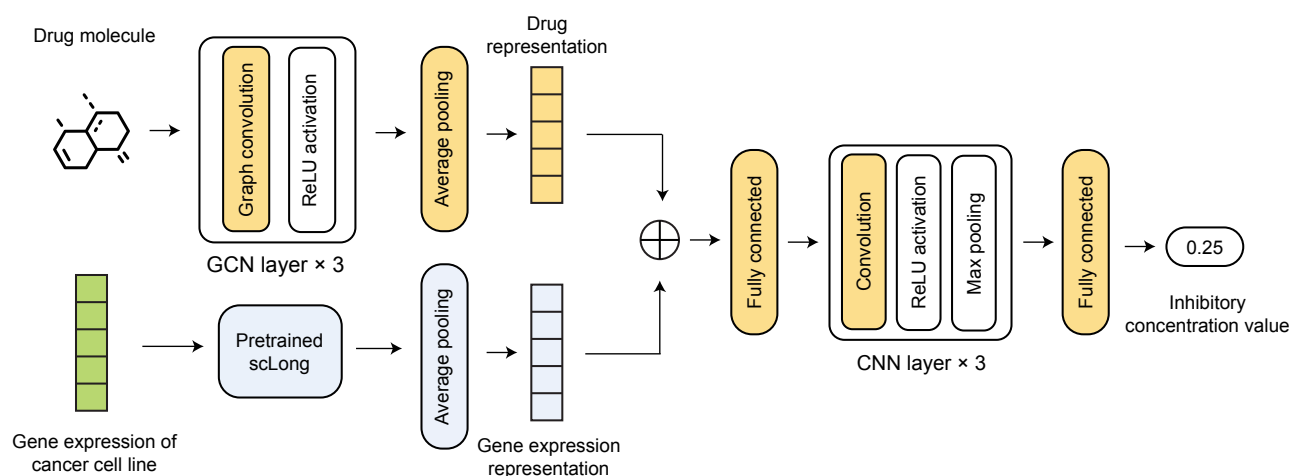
Drug molecule

Graph convolution

ReLU activation

GCN layer × 3

Average pooling

Drug representation

Gene expression of cancer cell line

Pretrained scLong

Average pooling

Gene expression representation

$\oplus$

Fully connected

Convolution

ReLU activation

Max pooling

CNN layer × 3

Fully connected

0.25

Inhibitory concentration value